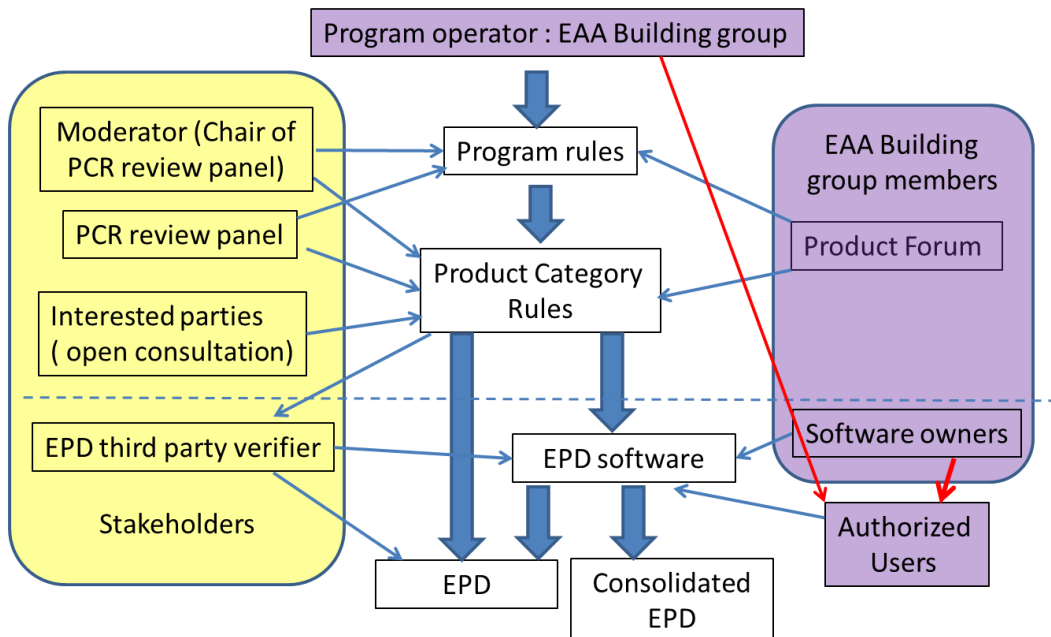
Program operator : EAA Building group

Moderator (Chair of PCR review panel)

PCR review panel

Interested parties ( open consultation)

EPD third party verifier

Stakeholders

Program rules

Product Category Rules

EPD software

EPD

Consolidated EPD

EAA Building group members

Product Forum

Software owners

Authorized Users